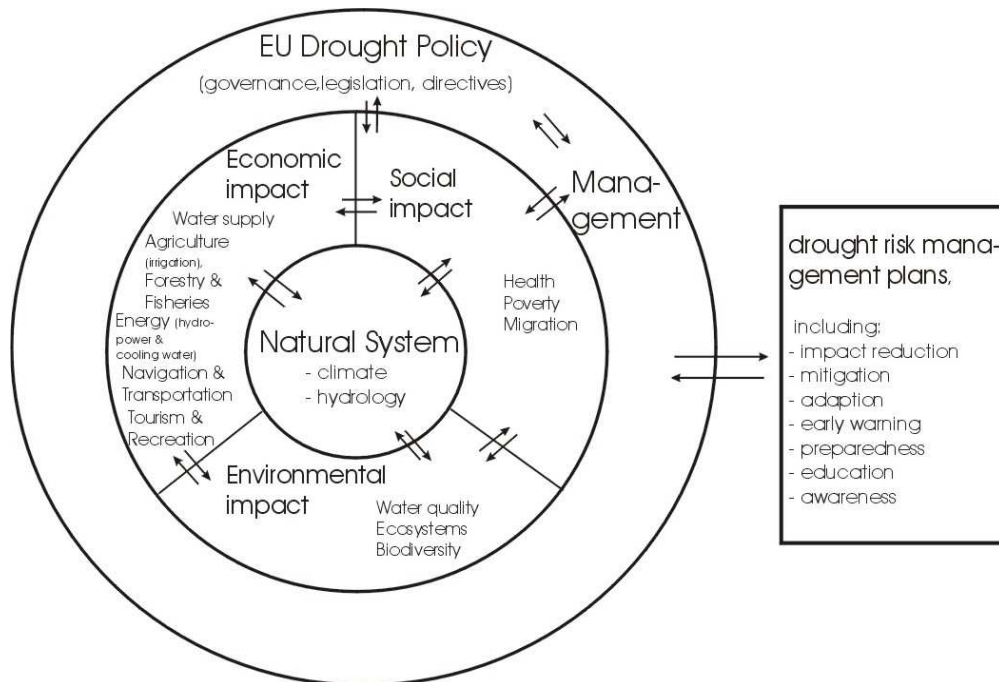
EU Drought Policy
(governance,legislation, directives)

Economic impact
Water supply
Agriculture (irrigation),
Forestry & Fisheries
Energy (hydropower & cooling water)
Navigation & Transportation
Tourism & Recreation

Social impact
Health
Poverty
Migration

Management

Natural System
- climate
- hydrology

Environmental impact
Water quality
Ecosystems
Biodiversity

drought risk management plans,

including:
- impact reduction
- mitigation
- adaption
- early warning
- preparedness
- education
- awareness